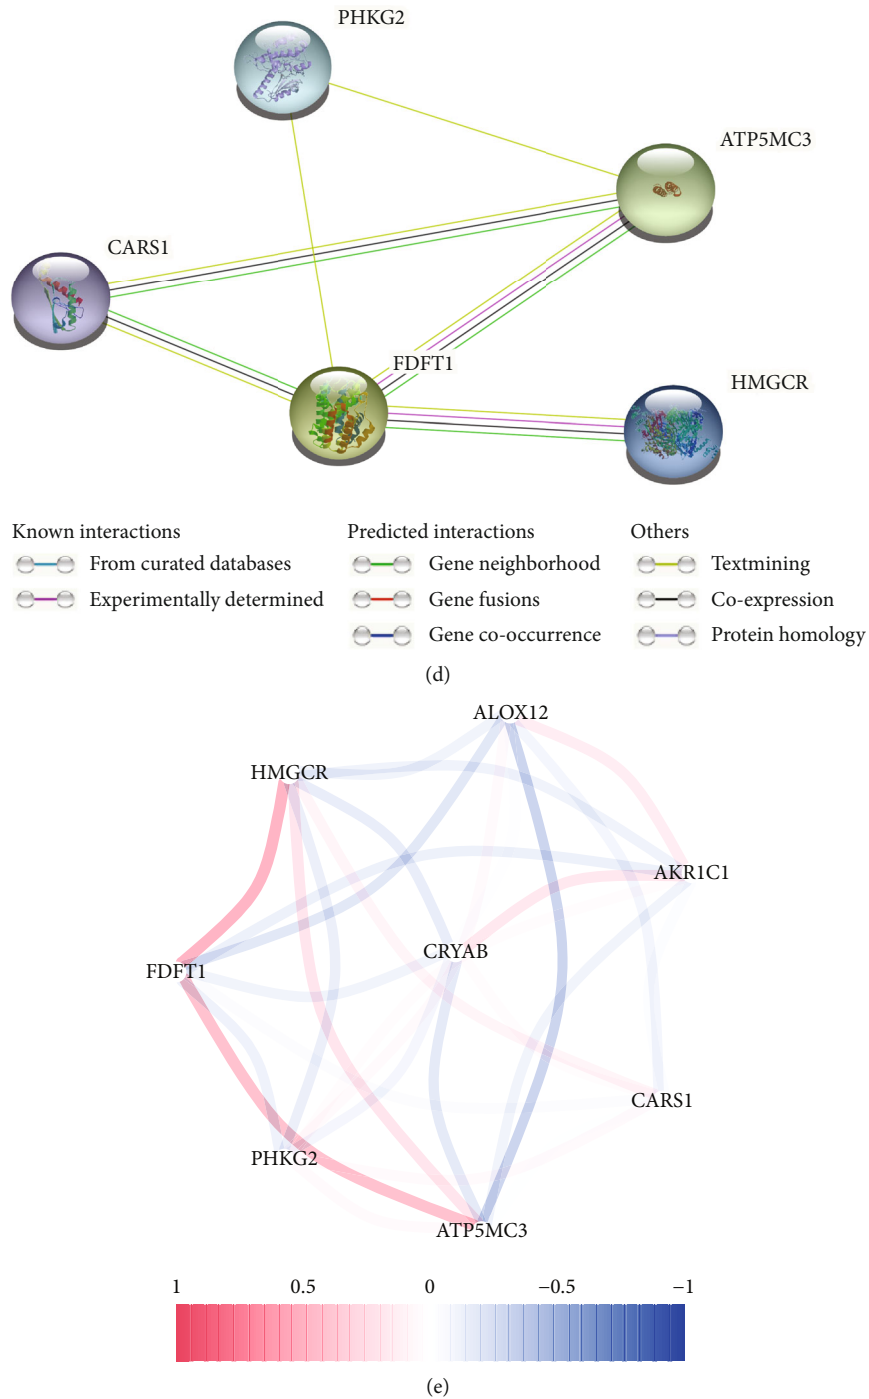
PHKG2

ATP5MC3

CARS1

FDFT1

HMGCR

Known interactions
From curated databases
Experimentally determined

Predicted interactions
Gene neighborhood
Gene fusions
Gene co-occurrence

Others
Textmining
Co-expression
Protein homology

(d)

ALOX12
HMGCR
AKR1C1
CRYAB
FDFT1
CARS1
PHKG2
ATP5MC3

1 0.5 0 −0.5 −1

(e)